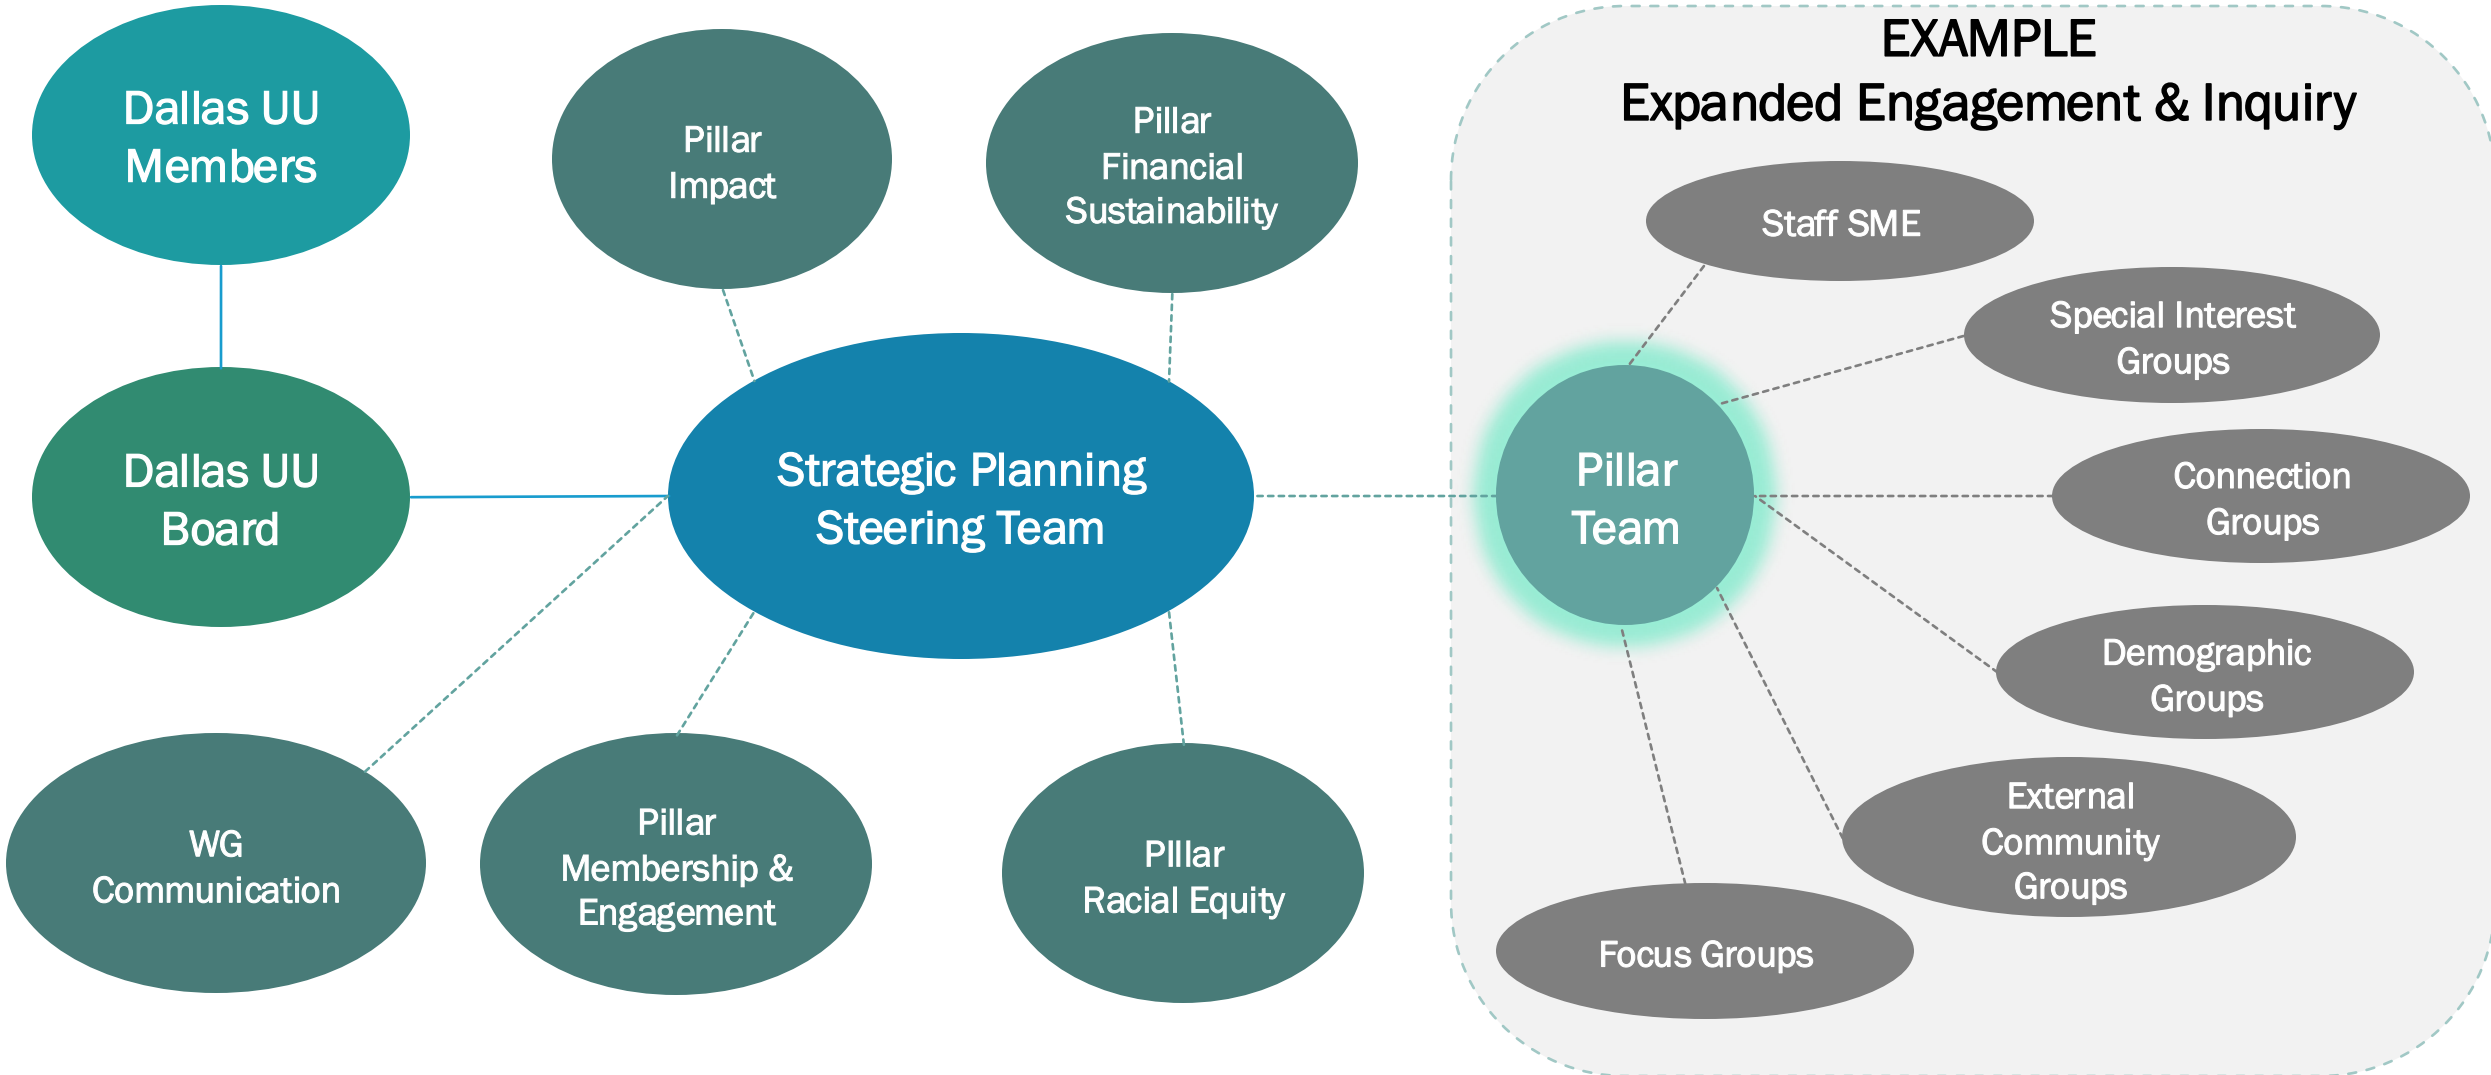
Dallas UU Members

Pillar Impact

Pillar Financial Sustainability

EXAMPLE
Expanded Engagement & Inquiry

Dallas UU Board

Strategic Planning Steering Team

Staff SME

Special Interest Groups

Pillar Team

Connection Groups

Demographic Groups

External Community Groups

Focus Groups

WG Communication

Pillar Membership & Engagement

PIllar Racial Equity